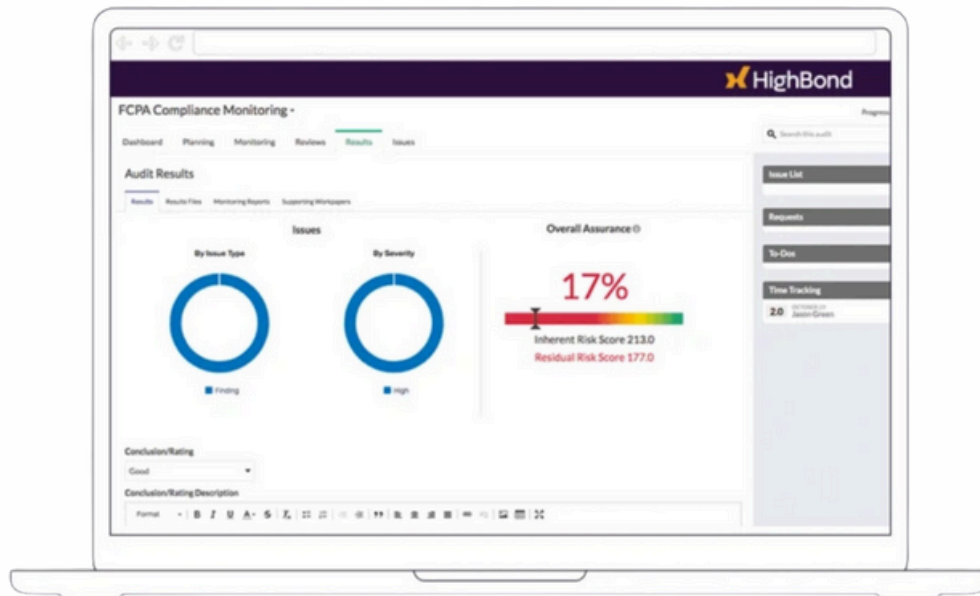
HighBond

FCPA Compliance Monitoring

Progres

Search this audit

Dashboard Planning Monitoring Reviews Results Issues

Audit Results

Results Results Files Monitoring Reports Supporting Workpapers

Issues

By Issue Type

By Severity

Finding

High

Overall Assurance

17%

Inherent Risk Score 213.0

Residual Risk Score 177.0

Issue List

Requests

To-Dos

Time Tracking

2.0 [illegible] Jason Green

Conclusion/Rating

Good

Conclusion/Rating Description

Format